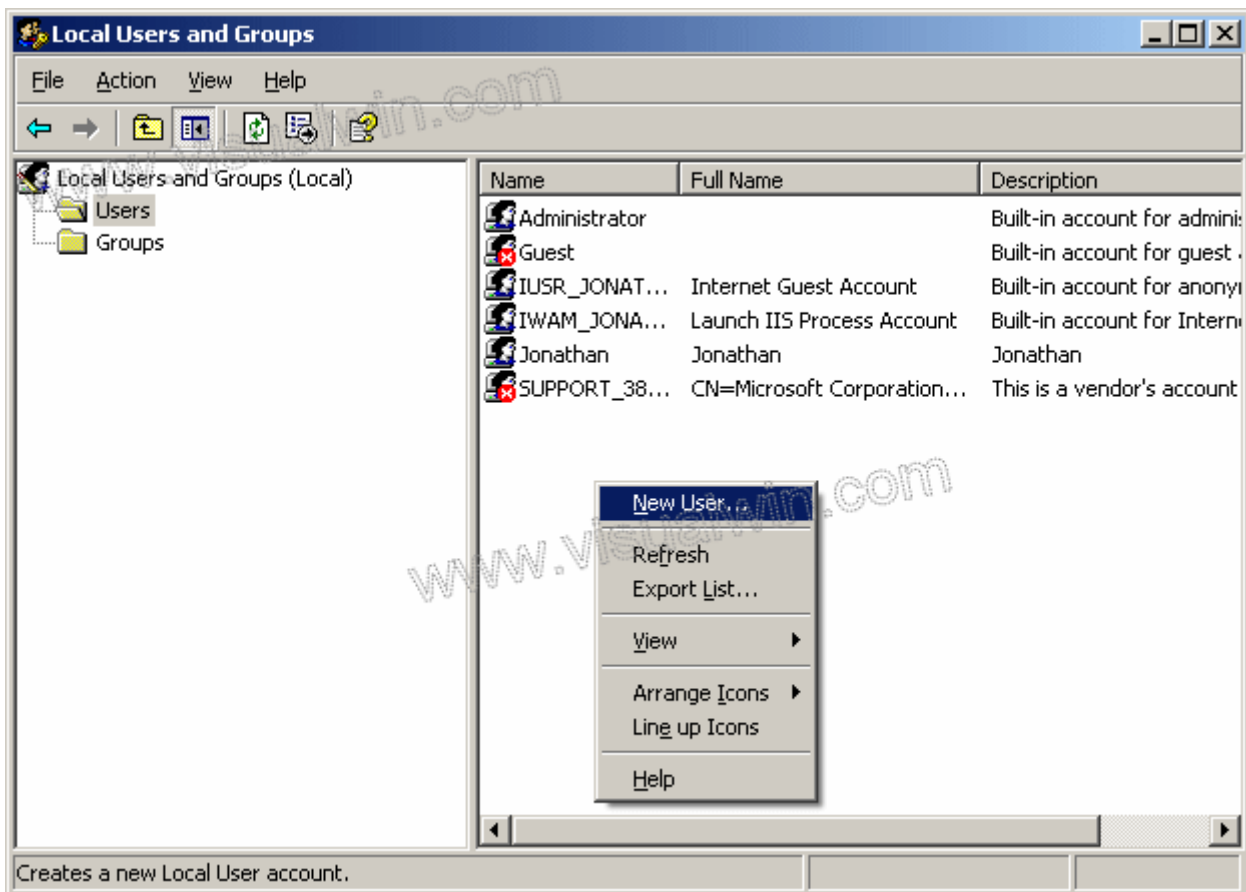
Local Users and Groups

File Action View Help

www.visualwin.com

Local Users and Groups (Local)
Users
Groups

| Name | Full Name | Description |
|---|---|---|
| Administrator | | Built-in account for adminis |
| Guest | | Built-in account for guest |
| IUSR_JONAT... | Internet Guest Account | Built-in account for anonyı |
| IWAM_JONA... | Launch IIS Process Account | Built-in account for Intern |
| Jonathan | Jonathan | Jonathan |
| SUPPORT_38... | CN=Microsoft Corporation... | This is a vendor's account |

New User...
Refresh
Export List...
View
Arrange Icons
Line up Icons
Help

www.visualwin.com

Creates a new Local User account.